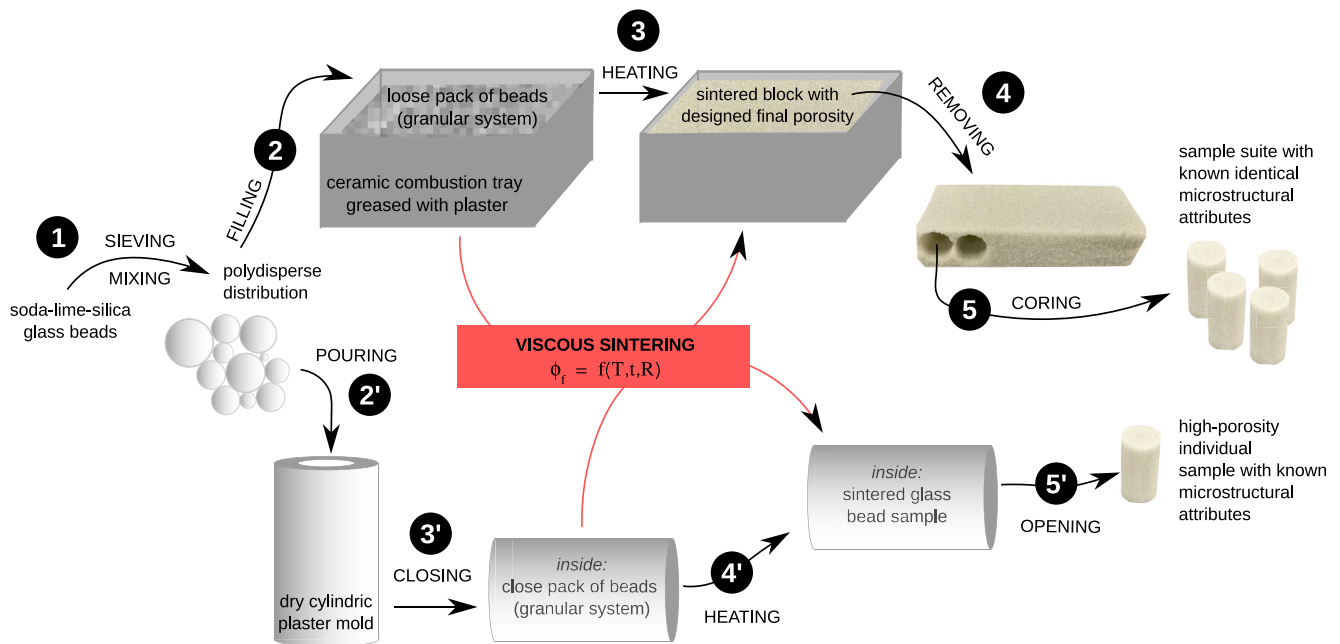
3

HEATING

loose pack of beads (granular system)

sintered block with designed final porosity

REMOVING

4

2

FILLING

ceramic combustion tray greased with plaster

sample suite with known identical microstructural attributes

1

SIEVING

MIXING

polydisperse distribution

soda-lime-silica glass beads

5

CORING

POURING

2'

VISCOUS SINTERING
$\phi_f = f(T,t,R)$

high-porosity individual sample with known microstructural attributes

*inside:* sintered glass bead sample

5'

OPENING

3'

CLOSING

*inside:* close pack of beads (granular system)

4'

HEATING

dry cylindric plaster mold